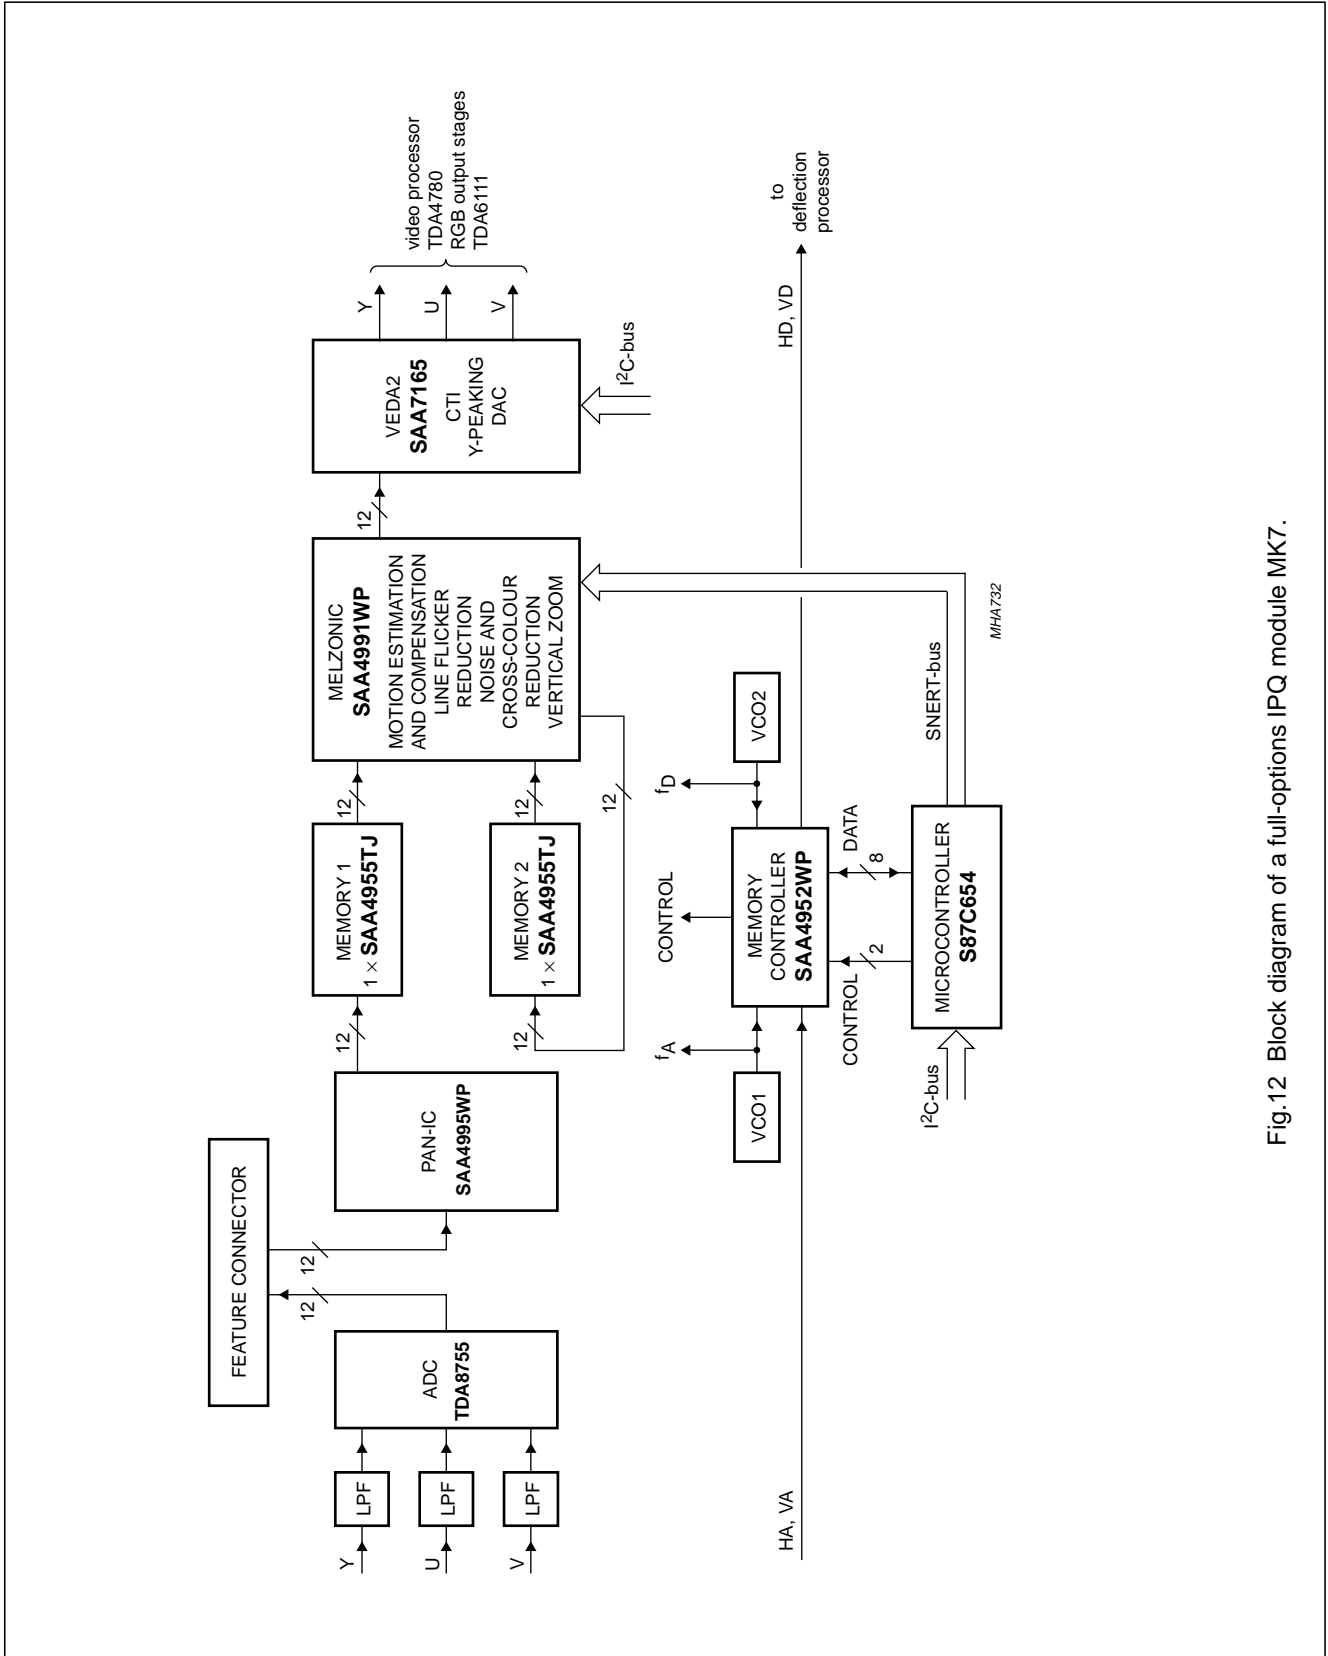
Y
U
V
LPF
LPF
LPF
ADC
TDA8755
12
12
FEATURE CONNECTOR
PAN-IC
SAA4995WP
12
MEMORY 1
1 × SAA4955TJ
12
MEMORY 2
1 × SAA4955TJ
12
12
12
MELZONIC
SAA4991WP
MOTION ESTIMATION AND COMPENSATION
LINE FLICKER REDUCTION
NOISE AND CROSS-COLOUR REDUCTION
VERTICAL ZOOM
12
VEDA2
SAA7165
CTI
Y-PEAKING
DAC
$I^2C$-bus
Y
U
V
video processor TDA4780
RGB output stages TDA6111
HA, VA
VCO1
$f_A$
MEMORY CONTROLLER
SAA4952WP
CONTROL
VCO2
$f_D$
CONTROL
2
DATA
8
MICROCONTROLLER
S87C654
$I^2C$-bus
SNERT-bus
HD, VD
to deflection processor
MHA732

Fig.12 Block diagram of a full-options IPQ module MK7.